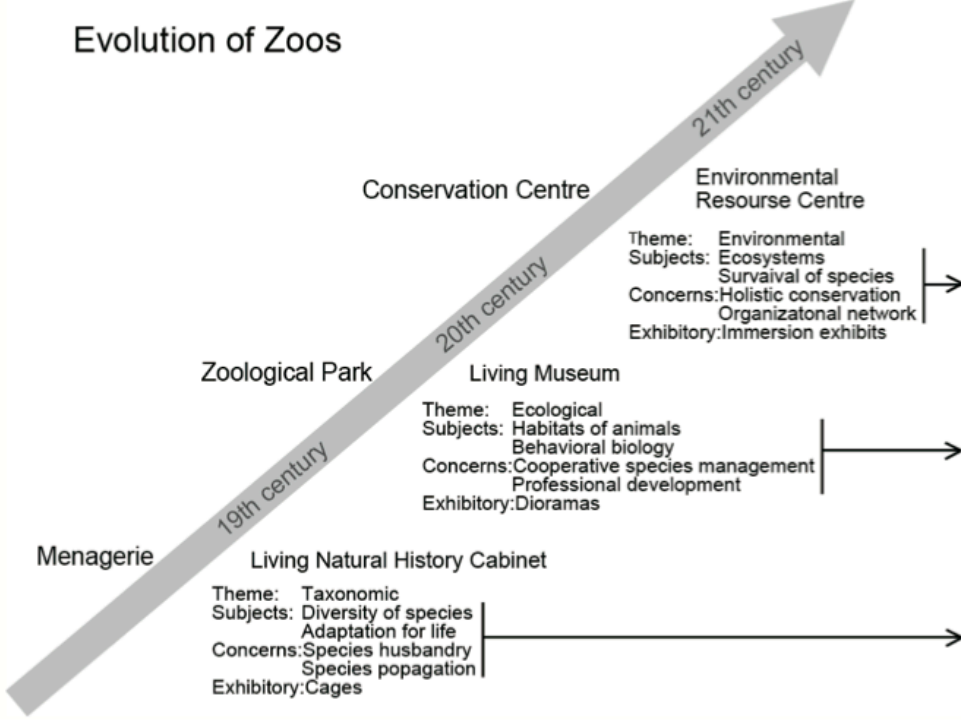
Evolution of Zoos

21th century

Conservation Centre

Environmental Resourse Centre

Theme: Environmental
Subjects: Ecosystems
Survaival of species
Concerns: Holistic conservation
Organizatonal network
Exhibitory: Immersion exhibits

20th century

Zoological Park

Living Museum

Theme: Ecological
Subjects: Habitats of animals
Behavioral biology
Concerns: Cooperative species management
Professional development
Exhibitory: Dioramas

19th century

Menagerie

Living Natural History Cabinet

Theme: Taxonomic
Subjects: Diversity of species
Adaptation for life
Concerns: Species husbandry
Species popagation
Exhibitory: Cages